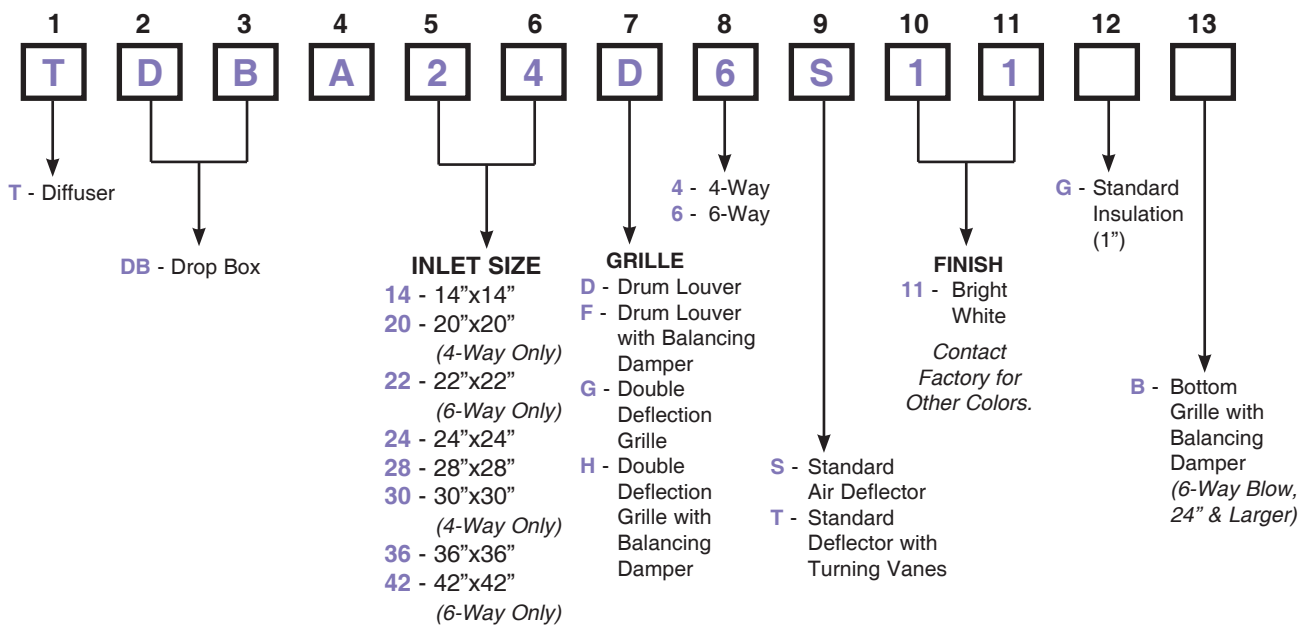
1 2 3 4 5 6 7 8 9 10 11 12 13

T D B A 2 4 D 6 S 1 1

T - Diffuser

DB - Drop Box

INLET SIZE
14 - 14”x14”
20 - 20”x20” (4-Way Only)
22 - 22”x22” (6-Way Only)
24 - 24”x24”
28 - 28”x28”
30 - 30”x30” (4-Way Only)
36 - 36”x36”
42 - 42”x42” (6-Way Only)

GRILLE
D - Drum Louver
F - Drum Louver with Balancing Damper
G - Double Deflection Grille
H - Double Deflection Grille with Balancing Damper

4 - 4-Way
6 - 6-Way

S - Standard Air Deflector
T - Standard Deflector with Turning Vanes

FINISH
11 - Bright White

Contact Factory for Other Colors.

G - Standard Insulation (1”)

B - Bottom Grille with Balancing Damper (6-Way Blow, 24” & Larger)